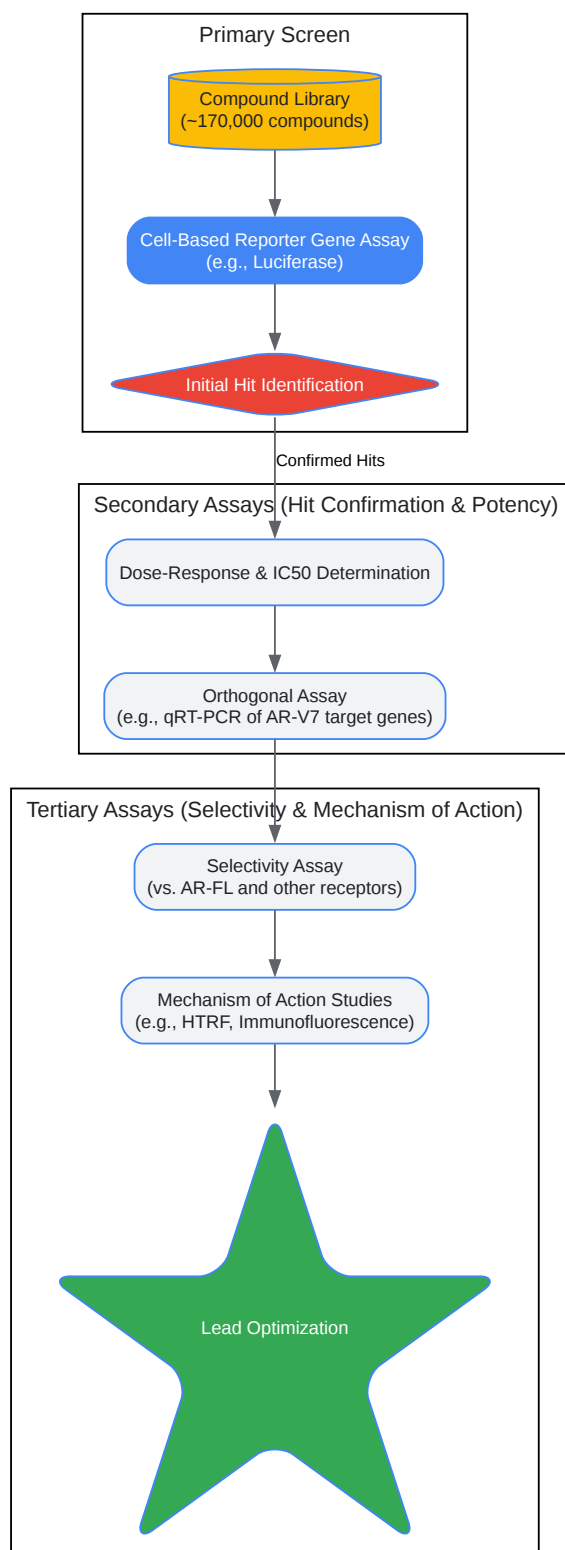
Primary Screen

Compound Library
(~170,000 compounds)

Cell-Based Reporter Gene Assay
(e.g., Luciferase)

Initial Hit Identification

Confirmed Hits

Secondary Assays (Hit Confirmation & Potency)

Dose-Response & IC50 Determination

Orthogonal Assay
(e.g., qRT-PCR of AR-V7 target genes)

Tertiary Assays (Selectivity & Mechanism of Action)

Selectivity Assay
(vs. AR-FL and other receptors)

Mechanism of Action Studies
(e.g., HTRF, Immunofluorescence)

Lead Optimization